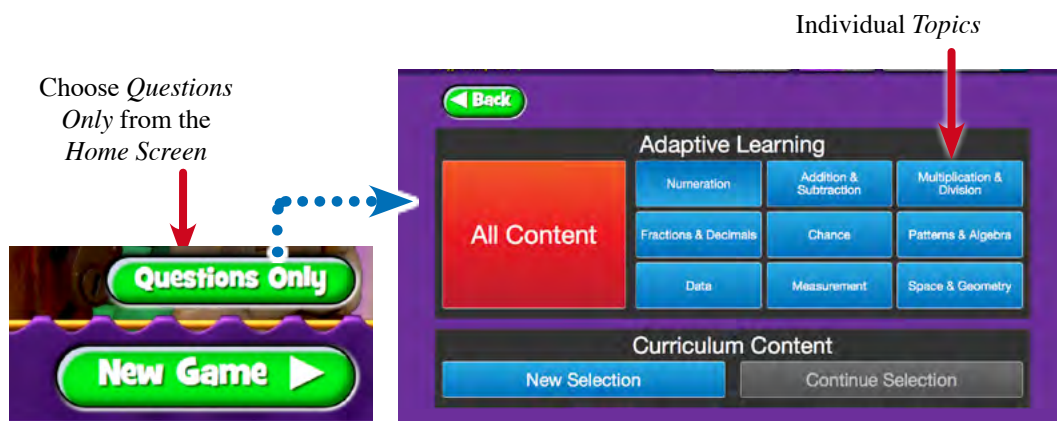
Choose *Questions Only* from the *Home Screen*

Questions Only

New Game

Individual *Topics*

Back

Adaptive Learning

All Content

Numeration

Addition & Subtraction

Multiplication & Division

Fractions & Decimals

Chance

Patterns & Algebra

Data

Measurement

Space & Geometry

Curriculum Content

New Selection

Continue Selection